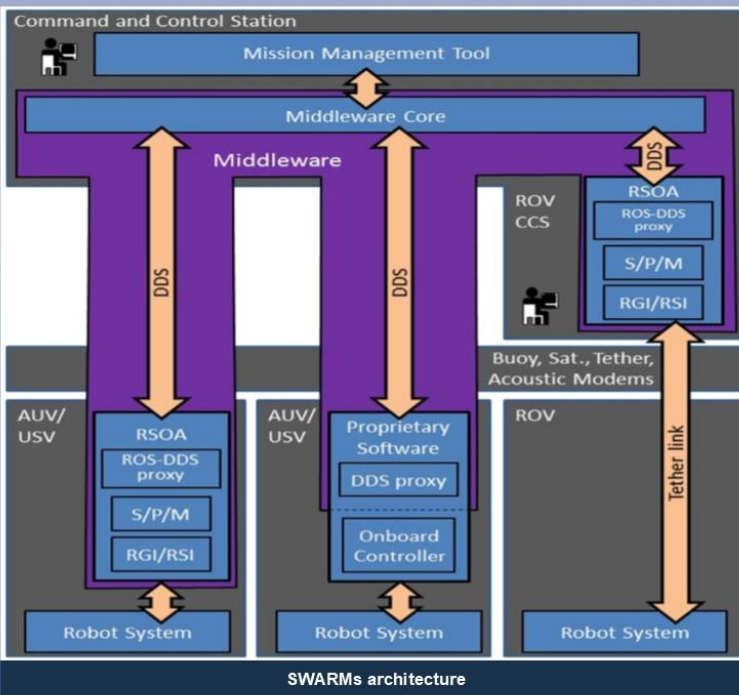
Command and Control Station

Mission Management Tool

Middleware Core

Middleware

DDS

DDS

DDS

ROV CCS

RSOA

ROS-DDS proxy

S/P/M

RGI/RSI

Buoy, Sat., Tether, Acoustic Modems

AUV/ USV

RSOA

ROS-DDS proxy

S/P/M

RGI/RSI

AUV/ USV

Proprietary Software

DDS proxy

Onboard Controller

ROV

Tether link

Robot System

Robot System

Robot System

SWARMs architecture